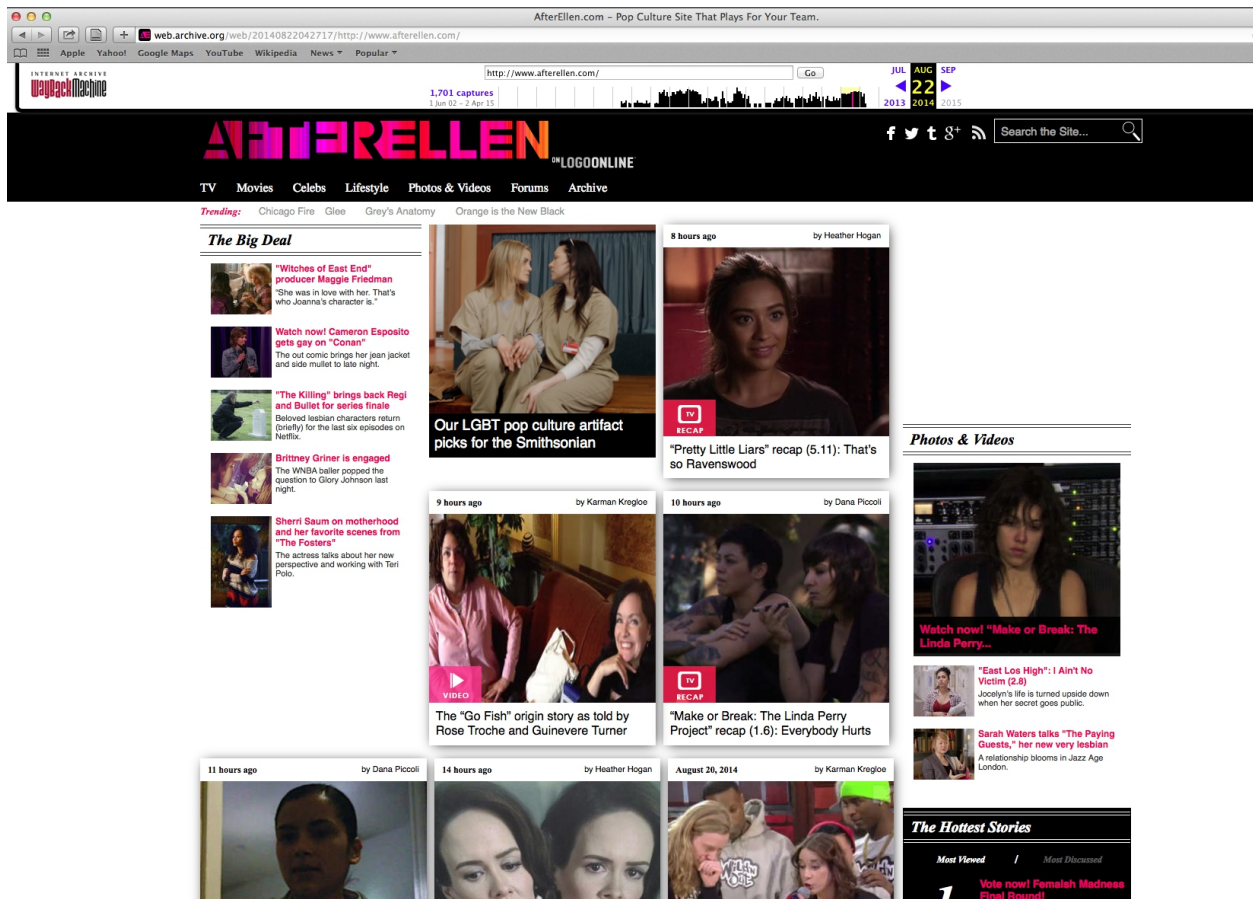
AfterEllen.com - Pop Culture Site That Plays For Your Team.

web.archive.org/web/20140822042717/http://www.afterellen.com/

Apple Yahoo! Google Maps YouTube Wikipedia News ▾ Popular ▾

INTERNET ARCHIVE
WaybackMachine

http://www.afterellen.com/ Go

1,701 captures
1 Jun 02 - 2 Apr 15

JUL AUG SEP
2013 22 2014 2015

AFTERELLEN ON LOGOONLINE

Search the Site...

TV Movies Celebs Lifestyle Photos & Videos Forums Archive

Trending: Chicago Fire Glee Grey's Anatomy Orange is the New Black

The Big Deal

"Witches of East End" producer Maggie Friedman
"She was in love with her. That's who Joanna's character is."

Watch now! Cameron Esposito gets gay on "Conan"
The out comic brings her jean jacket and side mullet to late night.

"The Killing" brings back Regi and Bullet for series finale
Beloved lesbian characters return (briefly) for the last six episodes on Netflix.

Brittney Griner is engaged
The WNBA baller popped the question to Glory Johnson last night.

Sherri Saum on motherhood and her favorite scenes from "The Fosters"
The actress talks about her new perspective and working with Teri Polo.

Our LGBT pop culture artifact picks for the Smithsonian

8 hours ago by Heather Hogan
TV RECAP
"Pretty Little Liars" recap (5.11): That's so Ravenswood

9 hours ago by Karman Kregloe
VIDEO
The "Go Fish" origin story as told by Rose Troche and Guinevere Turner

10 hours ago by Dana Piccoli
TV RECAP
"Make or Break: The Linda Perry Project" recap (1.6): Everybody Hurts

11 hours ago by Dana Piccoli
14 hours ago by Heather Hogan
August 20, 2014 by Karman Kregloe

Photos & Videos

Watch now! "Make or Break: The Linda Perry...

"East Los High": I Ain't No Victim (2.8)
Jocelyn's life is turned upside down when her secret goes public.

Sarah Waters talks "The Paying Guests," her new very lesbian
A relationship blooms in Jazz Age London.

The Hottest Stories

Most Viewed / Most Discussed

1 Vote now! Femslash Madness Final Round!